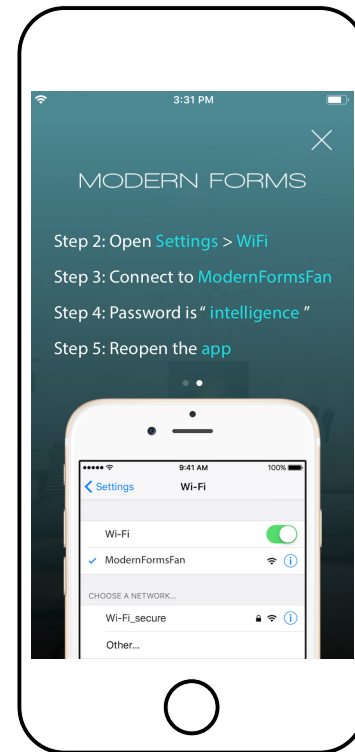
3:31 PM

MODERN FORMS

Step 2: Open Settings > WiFi

Step 3: Connect to ModernFormsFan

Step 4: Password is " intelligence "

Step 5: Reopen the app

9:41 AM

100%

Settings

Wi-Fi

Wi-Fi

ModernFormsFan

CHOOSE A NETWORK...

Wi-Fi_secure

Other...